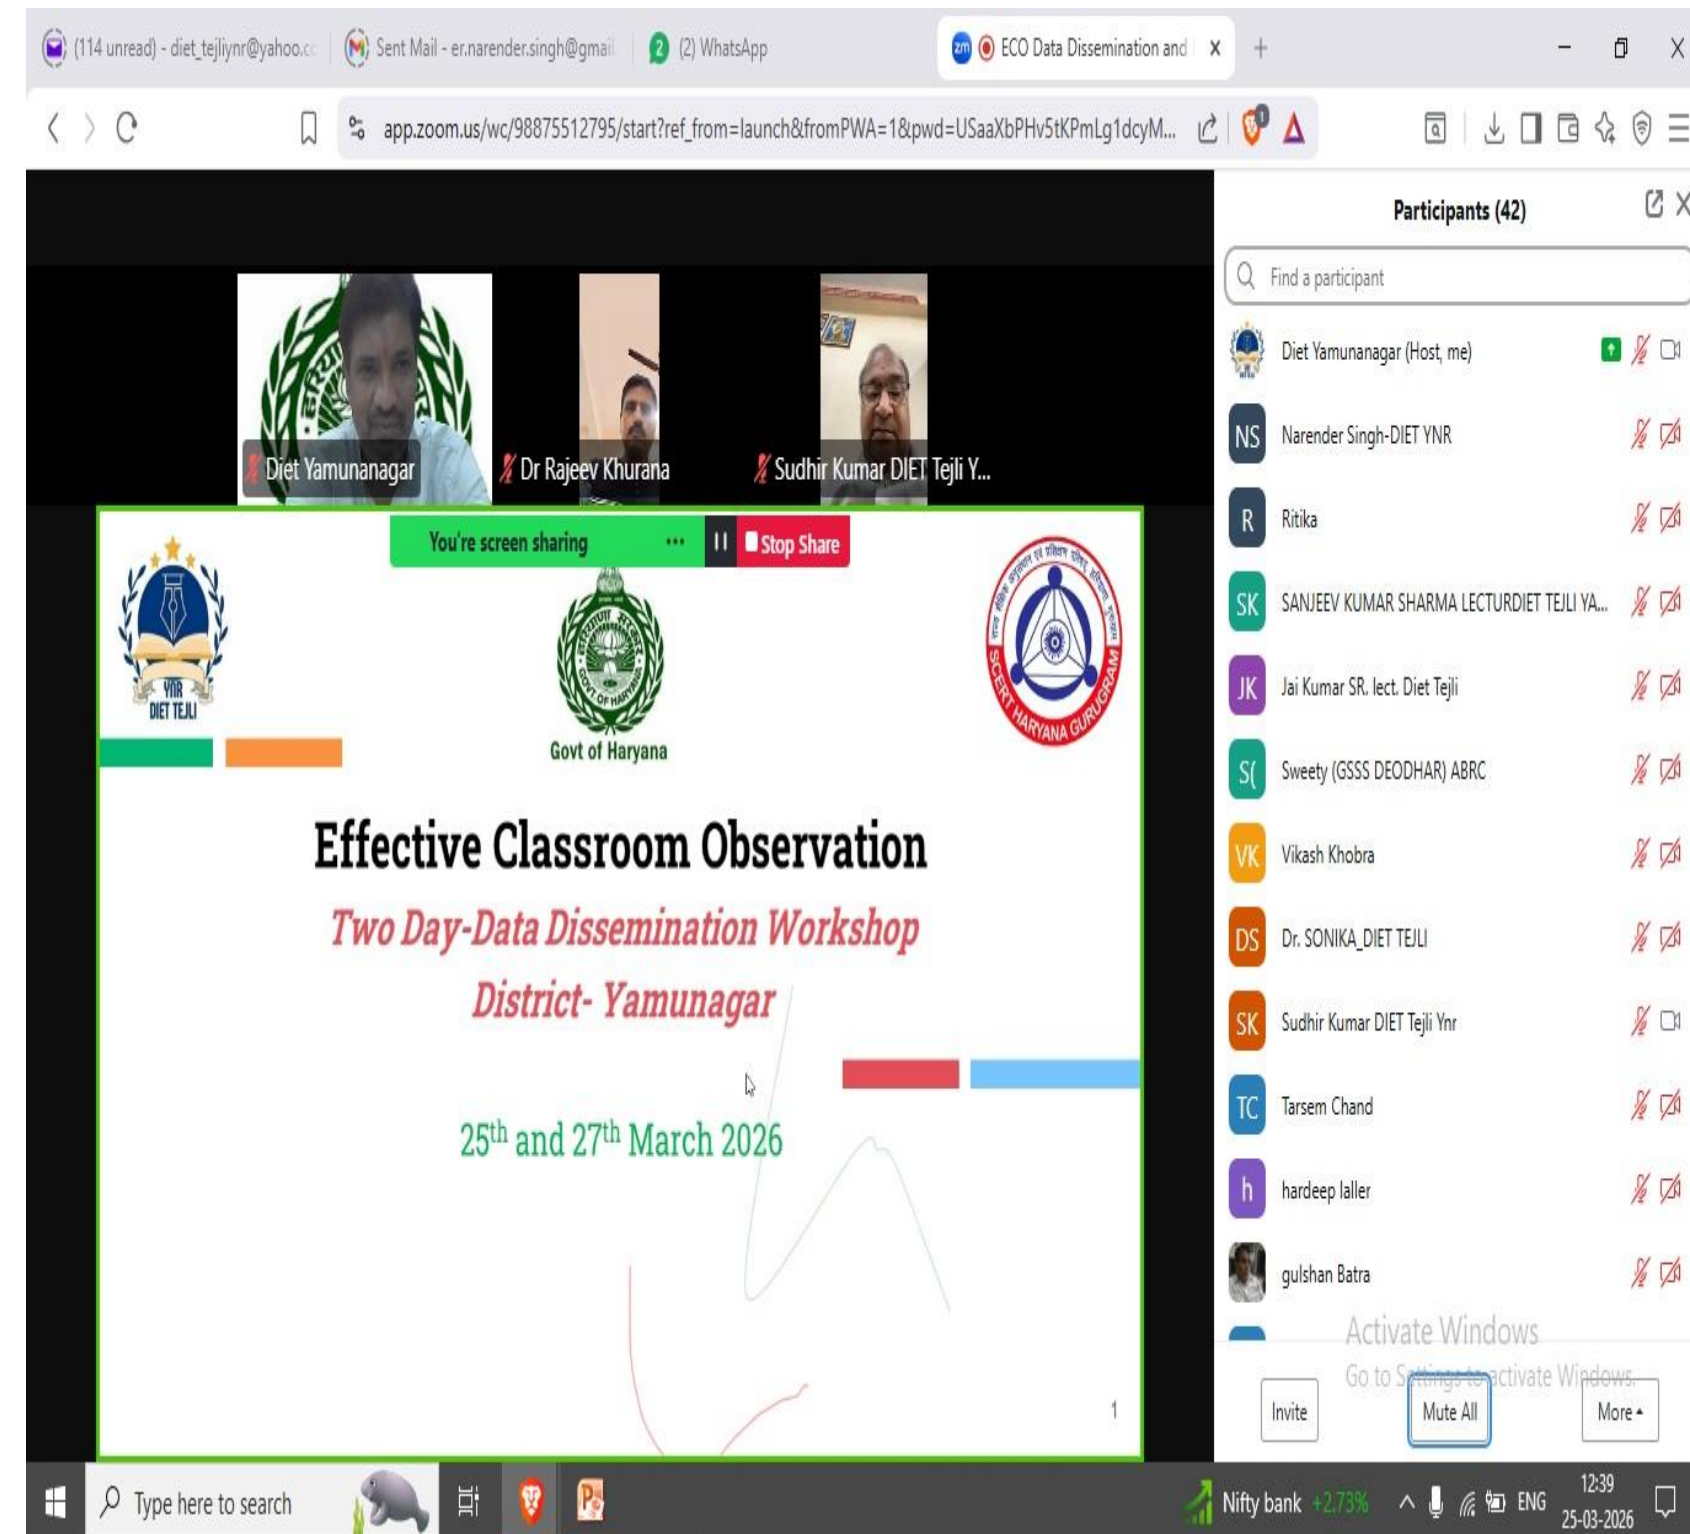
(114 unread) - diet_tejliynr@yahoo.c
Sent Mail - er.narender.singh@gmail
(2) WhatsApp
ECO Data Dissemination and

app.zoom.us/wc/98875512795/start?ref_from=launch&fromPWA=1&pwd=USaaXbPHv5tKPmLg1dcyM...

Diet Yamunanagar
Dr Rajeev Khurana
Sudhir Kumar DIET Tejli Y...

You're screen sharing
Stop Share

YNR
DIET TEJLI

Govt of Haryana

SCERT HARYANA GURUGRAM

Effective Classroom Observation

Two Day-Data Dissemination Workshop

District- Yamunagar

$25^{th}$ and $27^{th}$ March 2026

1

Participants (42)

Find a participant

Diet Yamunanagar (Host, me)
NS Narender Singh-DIET YNR
R Ritika
SK SANJEEV KUMAR SHARMA LECTURDIET TEJLI YA...
JK Jai Kumar SR. lect. Diet Tejli
S( Sweety (GSSS DEODHAR) ABRC
VK Vikash Khobra
DS Dr. SONIKA_DIET TEJLI
SK Sudhir Kumar DIET Tejli Ynr
TC Tarsem Chand
h hardeep laller
gulshan Batra

Activate Windows
Go to Settings to activate Windows.

Invite
Mute All
More

Type here to search
Nifty bank +2.73%
ENG
12:39
25-03-2026